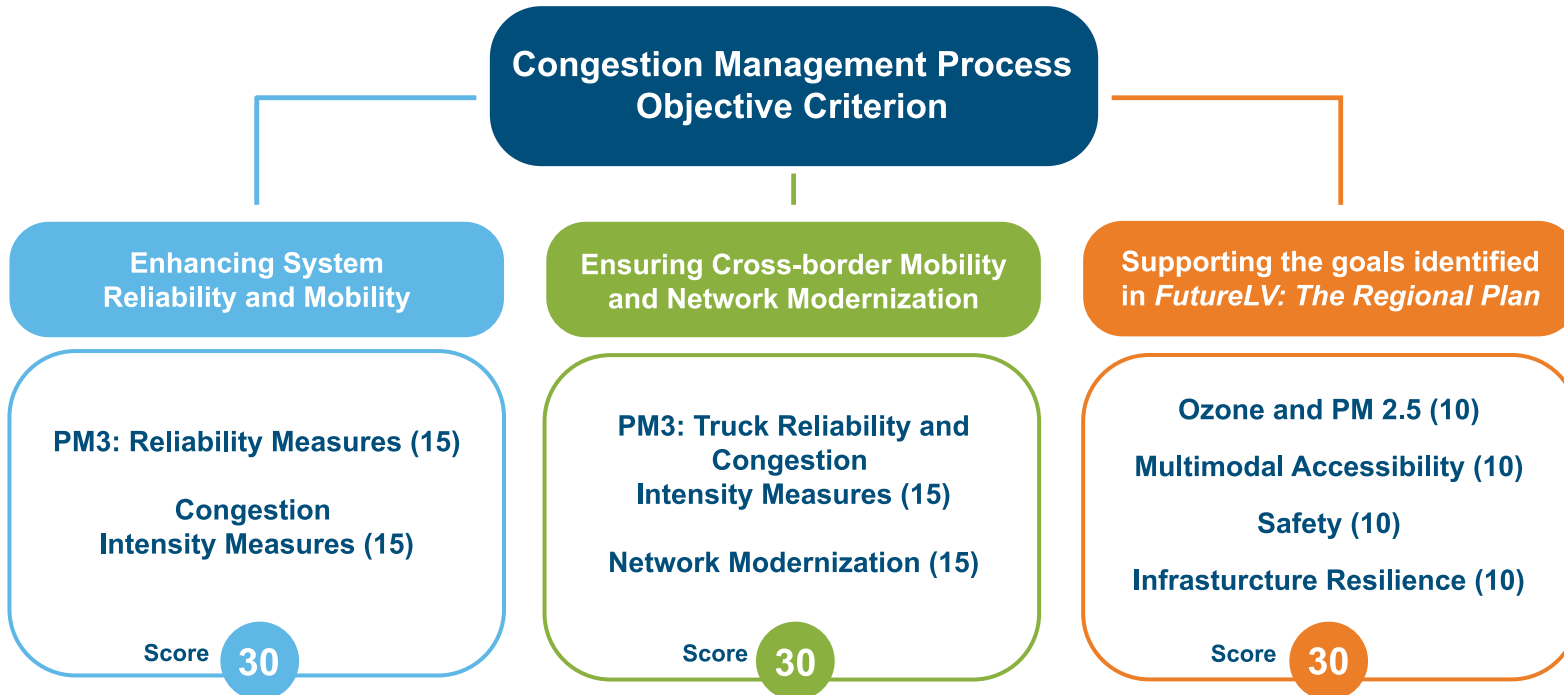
Congestion Management Process Objective Criterion

Enhancing System Reliability and Mobility

PM3: Reliability Measures (15)

Congestion Intensity Measures (15)

Score 30

Ensuring Cross-border Mobility and Network Modernization

PM3: Truck Reliability and Congestion Intensity Measures (15)

Network Modernization (15)

Score 30

Supporting the goals identified in *FutureLV: The Regional Plan*

Ozone and PM 2.5 (10)

Multimodal Accessibility (10)

Safety (10)

Infrasturcture Resilience (10)

Score 30